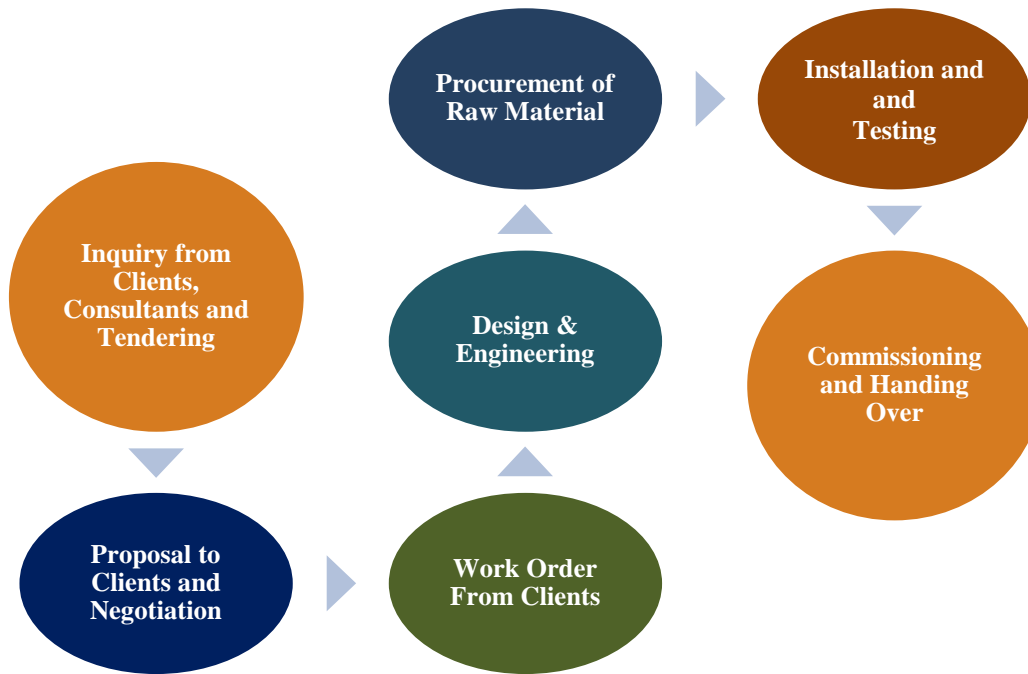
Inquiry from Clients, Consultants and Tendering

Proposal to Clients and Negotiation

Work Order From Clients

Design & Engineering

Procurement of Raw Material

Installation and and Testing

Commissioning and Handing Over